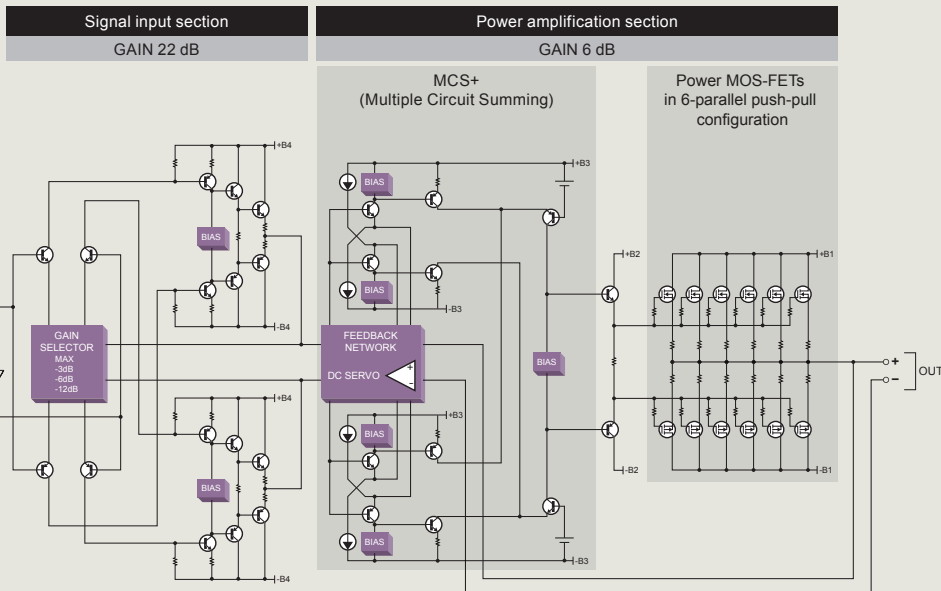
Signal input section

GAIN 22 dB

Power amplification section

GAIN 6 dB

MCS+
(Multiple Circuit Summing)

Power MOS-FETs
in 6-parallel push-pull
configuration

+B4

BIAS

-B4

GAIN
SELECTOR
MAX
-3dB
-6dB
-12dB

+B4

BIAS

-B4

BIAS

BIAS

+B3

-B3

FEEDBACK
NETWORK

DC SERVO

+

-

+B3

BIAS

BIAS

-B3

BIAS

+B2

-B2

+B1

-B1

+

−

OUT